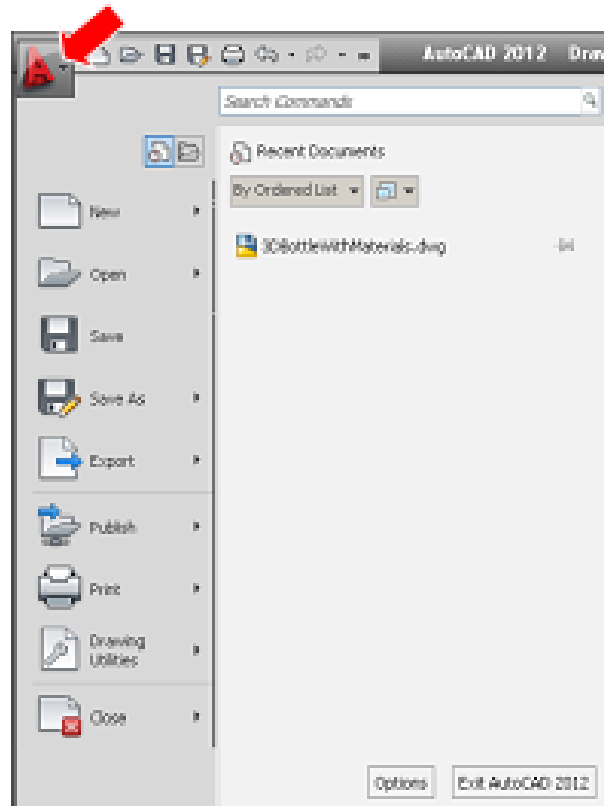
AutoCAD 2012 Draw

Search Commands

Recent Documents

By Ordered List

3DBottleWithMaterials.dwg

New

Open

Save

Save As

Export

Publish

Print

Drawing Utilities

Close

Options

Exit AutoCAD 2012